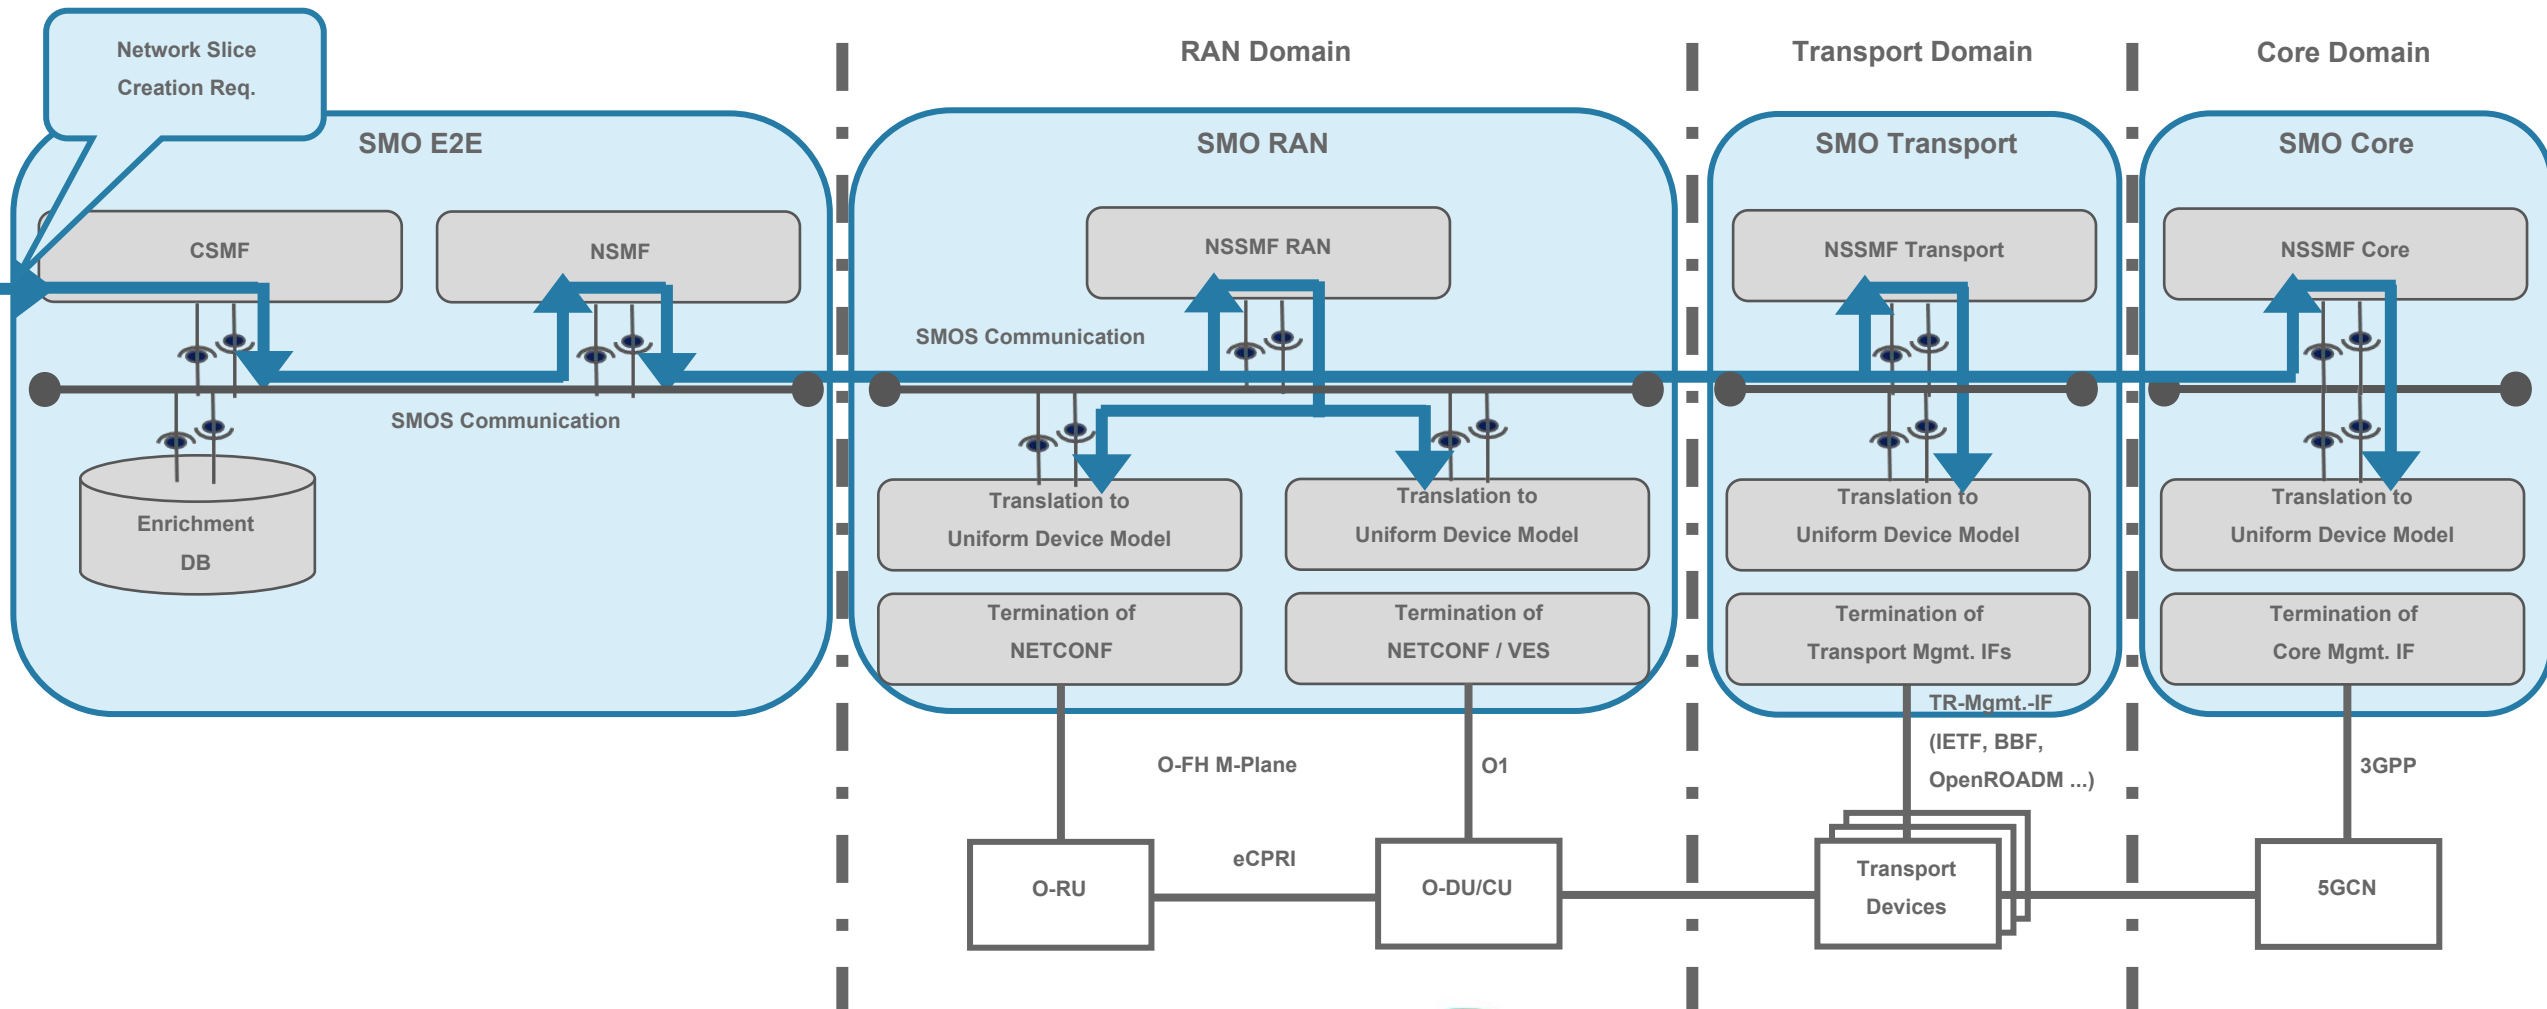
Network Slice Creation Req.

RAN Domain

Transport Domain

Core Domain

SMO E2E

CSMF

NSMF

SMOS Communication

Enrichment DB

SMO RAN

NSSMF RAN

SMOS Communication

Translation to Uniform Device Model

Translation to Uniform Device Model

Termination of NETCONF

Termination of NETCONF / VES

SMO Transport

NSSMF Transport

Translation to Uniform Device Model

Termination of Transport Mgmt. IFs

SMO Core

NSSMF Core

Translation to Uniform Device Model

Termination of Core Mgmt. IF

O-FH M-Plane

O1

TR-Mgmt.-IF (IETF, BBF, OpenROADM ...)

3GPP

eCPRI

O-RU

O-DU/CU

Transport Devices

5GCN